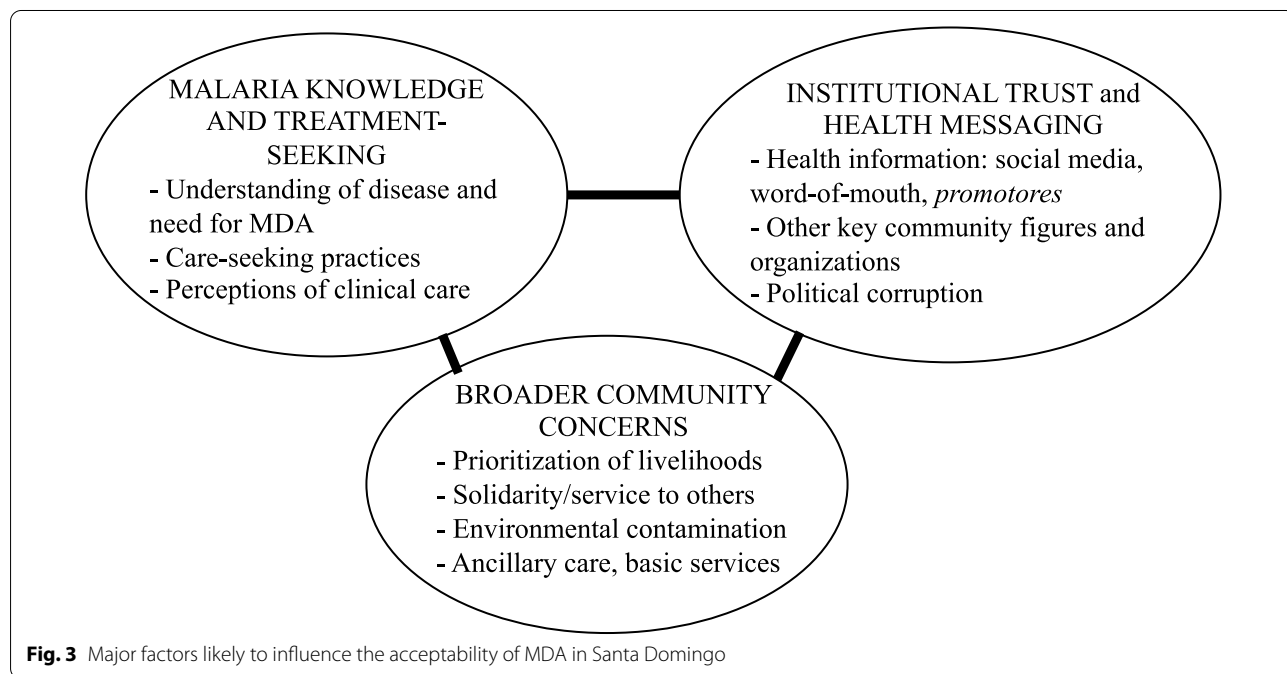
MALARIA KNOWLEDGE AND TREATMENT-SEEKING
- Understanding of disease and need for MDA
- Care-seeking practices
- Perceptions of clinical care

INSTITUTIONAL TRUST and HEALTH MESSAGING
- Health information: social media, word-of-mouth, *promotores*
- Other key community figures and organizations
- Political corruption

BROADER COMMUNITY CONCERNS
- Prioritization of livelihoods
- Solidarity/service to others
- Environmental contamination
- Ancillary care, basic services

**Fig. 3** Major factors likely to influence the acceptability of MDA in Santa Domingo